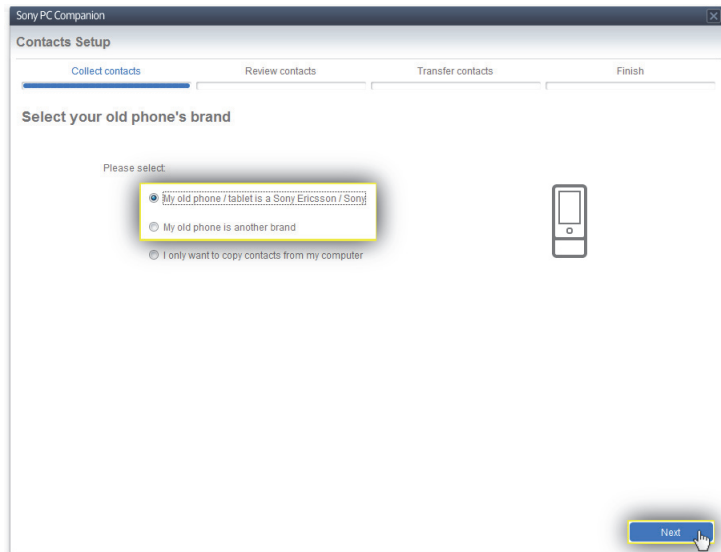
Sony PC Companion

Contacts Setup

Collect contacts
Review contacts
Transfer contacts
Finish

Select your old phone's brand

Please select:

My old phone / tablet is a Sony Ericsson / Sony

My old phone is another brand

I only want to copy contacts from my computer

Next